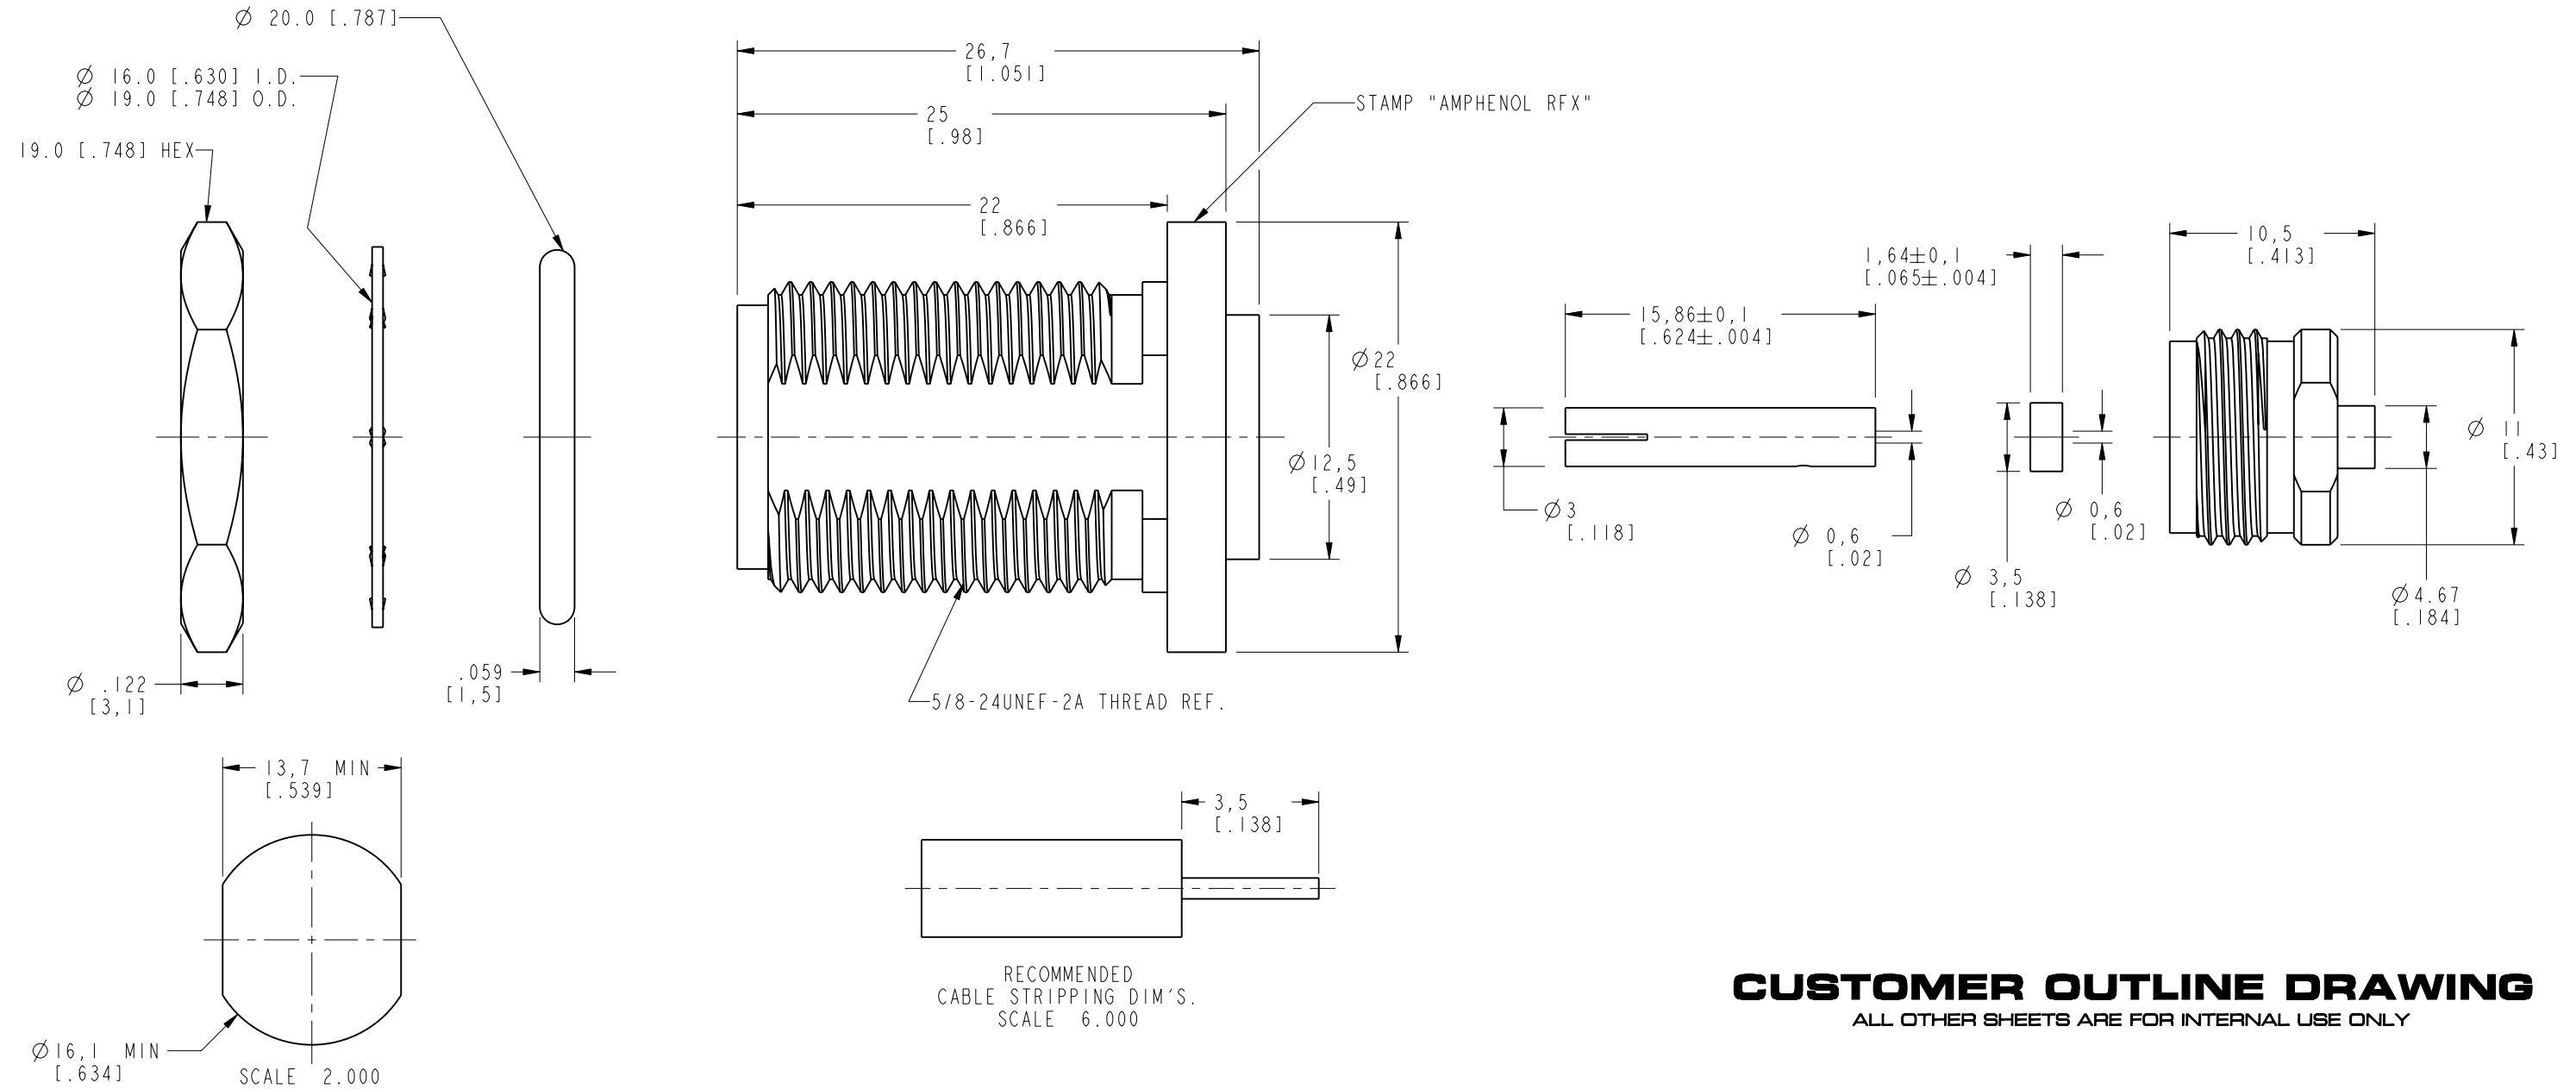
Ø 20.0 [.787]

Ø 16.0 [.630] I.D.
Ø 19.0 [.748] O.D.

19.0 [.748] HEX

Ø .122
[3,1]

.059
[1,5]

26,7
[1.051]

25
[.98]

22
[.866]

STAMP "AMPHENOL RFX"

Ø 22
[.866]

Ø 12,5
[.49]

5/8-24UNEF-2A THREAD REF.

1,64±0,1
[.065±.004]

15,86±0,1
[.624±.004]

Ø 3
[.118]

Ø 0,6
[.02]

Ø 3,5
[.138]

Ø 0,6
[.02]

10,5
[.413]

Ø 11
[.43]

Ø 4.67
[.184]

13,7 MIN
[.539]

Ø 16,1 MIN
[.634]

SCALE 2.000

3,5
[.138]

RECOMMENDED
CABLE STRIPPING DIM'S.
SCALE 6.000

CUSTOMER OUTLINE DRAWING
ALL OTHER SHEETS ARE FOR INTERNAL USE ONLY